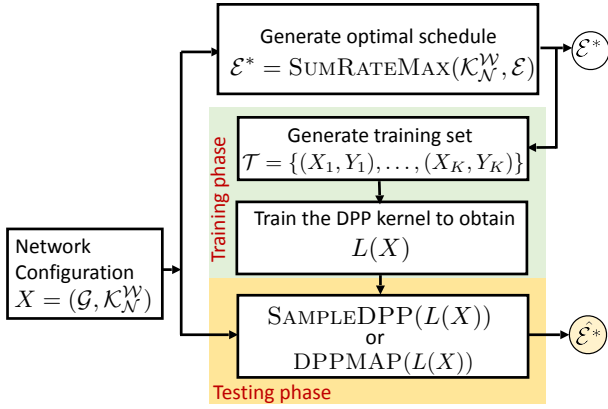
Generate optimal schedule
$\mathcal{E}^* = \textsc{SumRateMax}(\mathcal{K}_{\mathcal{N}}^{\mathcal{W}}, \mathcal{E})$

$\mathcal{E}^*$

Training phase

Generate training set
$\mathcal{T} = \{(X_1, Y_1), \ldots, (X_K, Y_K)\}$

Train the DPP kernel to obtain
$L(X)$

Network Configuration
$X = (\mathcal{G}, \mathcal{K}_{\mathcal{N}}^{\mathcal{W}})$

$\textsc{SampleDPP}(L(X))$
or
$\textsc{DPPMAP}(L(X))$

$\hat{\mathcal{E}}^*$

Testing phase